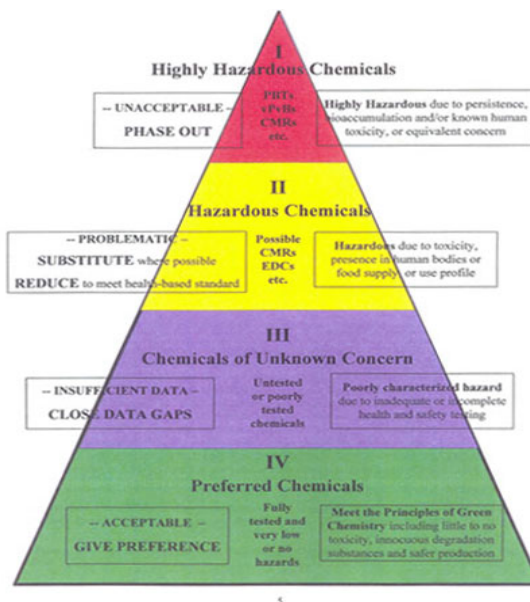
I
Highly Hazardous Chemicals

-- UNACCEPTABLE --
PHASE OUT

PBTs
vPvBs
CMRs
etc.

Highly Hazardous due to persistence, bioaccumulation and/or known human toxicity, or equivalent concern

II
Hazardous Chemicals

-- PROBLEMATIC --
SUBSTITUTE where possible
REDUCE to meet health-based standard

Possible
CMRs
EDCs
etc.

Hazardous due to toxicity, presence in human bodies or food supply, or use profile

III
Chemicals of Unknown Concern

-- INSUFFICIENT DATA --
CLOSE DATA GAPS

Untested or poorly tested chemicals

Poorly characterized hazard due to inadequate or incomplete health and safety testing

IV
Preferred Chemicals

-- ACCEPTABLE --
GIVE PREFERENCE

Fully tested and very low or no hazards

Meet the Principles of Green Chemistry including little to no toxicity, innocuous degradation substances and safer production

5